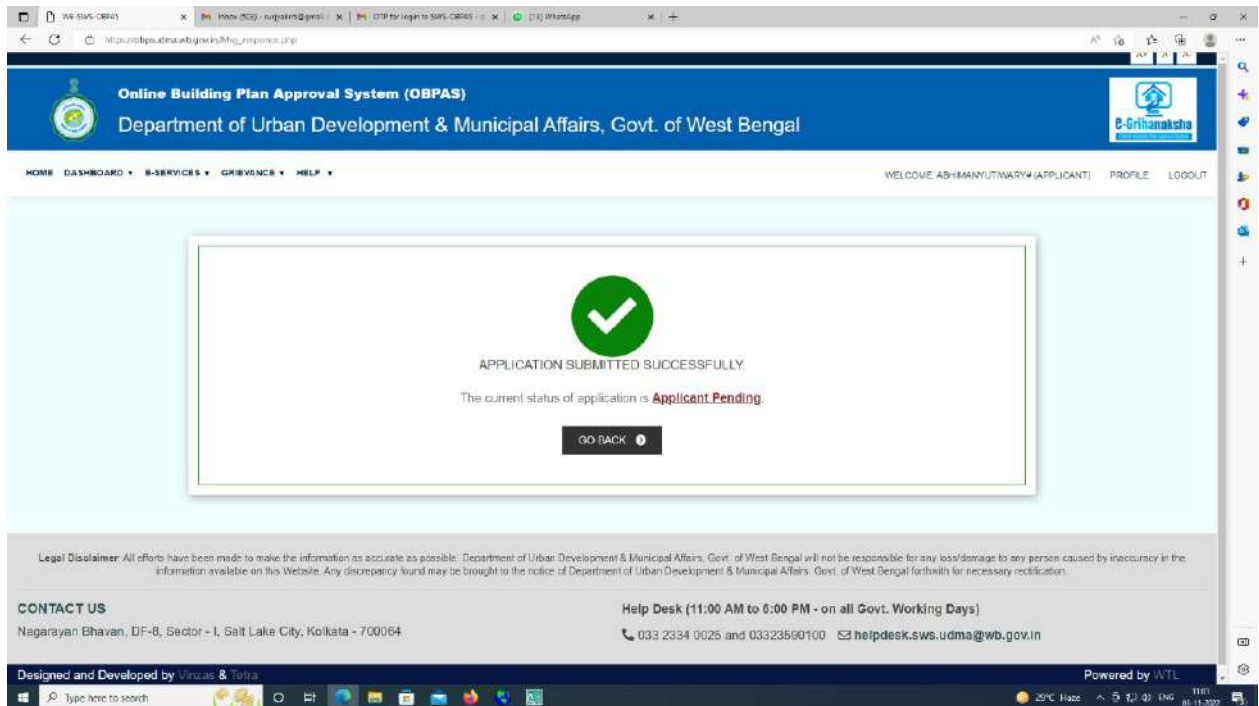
WB-SWS-OBPAS
Inbox (508) - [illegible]@gmail
OTP for login to SWS-OBPAS - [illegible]
(11) WhatsApp
https://obpas.udma.wb.gov.in/Msg_response.php

A+ A A-

Online Building Plan Approval System (OBPAS)
Department of Urban Development & Municipal Affairs, Govt. of West Bengal

e-Grihanaksha

HOME DASHBOARD ▾ E-SERVICES ▾ GRIEVANCE ▾ HELP ▾
WELCOME ABHIMANYUTIWARY4(APPLICANT) PROFILE LOGOUT

APPLICATION SUBMITTED SUCCESSFULLY.

The current status of application is Applicant Pending.

GO BACK

Legal Disclaimer All efforts have been made to make the information as accurate as possible. Department of Urban Development & Municipal Affairs, Govt. of West Bengal will not be responsible for any loss/damage to any person caused by inaccuracy in the information available on this Website. Any discrepancy found may be brought to the notice of Department of Urban Development & Municipal Affairs, Govt. of West Bengal forthwith for necessary rectification.

CONTACT US
Nagarayan Bhavan, DF-8, Sector - I, Salt Lake City, Kolkata - 700064

Help Desk (11:00 AM to 6:00 PM - on all Govt. Working Days)
033 2334 0025 and 03323590100 helpdesk.sws.udma@wb.gov.in

Designed and Developed by Vinzas & Tetra
Powered by WTL

Type here to search
29°C Haze ENG 11:01 01-11-2022